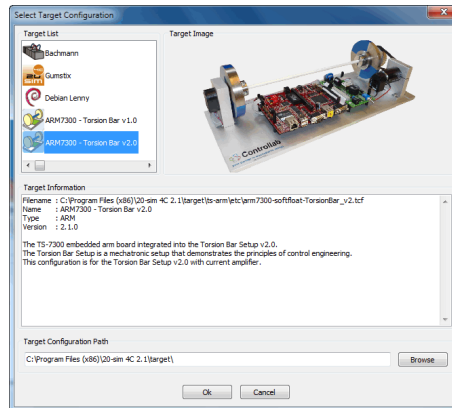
Select Target Configuration

Target List
Bachmann
Gumstix
Debian Lenny
ARM7300 - Torsion Bar v1.0
ARM7300 - Torsion Bar v2.0

Target Image
Controllab

Target Information
Filename : C:\Program Files (x86)\20-sim 4C 2.1\target\ts-arm\etc\arm7300-softfloat-TorsionBar_v2.tcf
Name : ARM7300 - Torsion Bar v2.0
Type : ARM
Version : 2.1.0

The TS-7300 embedded arm board integrated into the Torsion Bar Setup v2.0.
The Torsion Bar Setup is a mechatronic setup that demonstrates the principles of control engineering.
This configuration is for the Torsion Bar Setup v2.0 with current amplifier.

Target Configuration Path
C:\Program Files (x86)\20-sim 4C 2.1\target\
Browse

Ok
Cancel